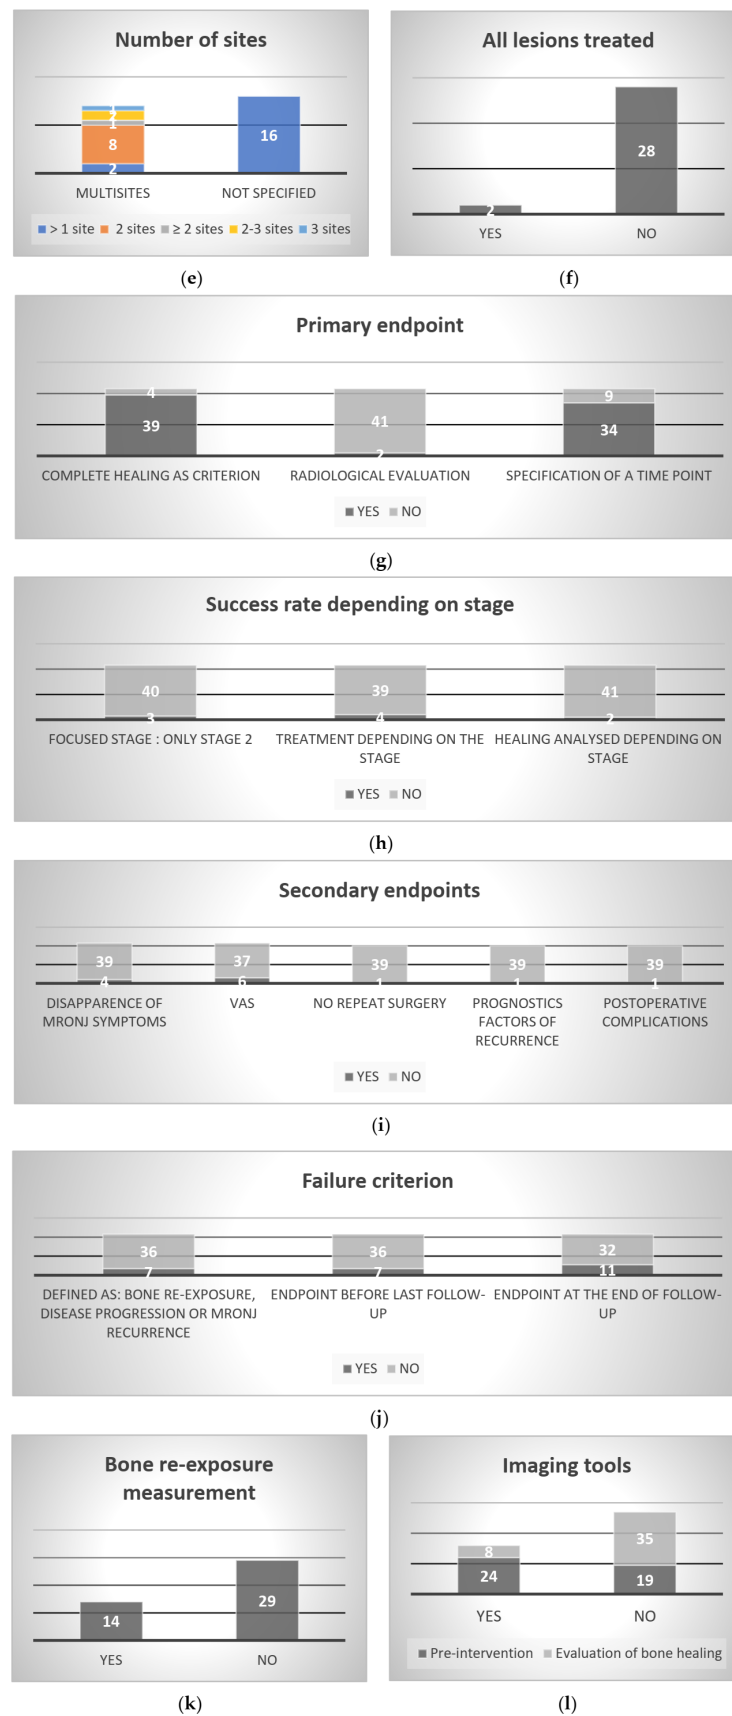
Number of sites

2
1
8
2
16

MULTISITES NOT SPECIFIED

■ > 1 site ■ 2 sites ■ ≥ 2 sites ■ 2-3 sites ■ 3 sites

(e)

All lesions treated

2
28

YES NO

(f)

Primary endpoint

4
39
41
2
9
34

COMPLETE HEALING AS CRITERION RADIOLOGICAL EVALUATION SPECIFICATION OF A TIME POINT

■ YES ■ NO

(g)

Success rate depending on stage

40
3
39
4
41
2

FOCUSED STAGE : ONLY STAGE 2 TREATMENT DEPENDING ON THE STAGE HEALING ANALYSED DEPENDING ON STAGE

■ YES ■ NO

(h)

Secondary endpoints

39
4
37
6
39
1
39
1
39
1

DISAPPARENCE OF MRONJ SYMPTOMS VAS NO REPEAT SURGERY PROGNOSTICS FACTORS OF RECURRENCE POSTOPERATIVE COMPLICATIONS

■ YES ■ NO

(i)

Failure criterion

36
7
36
7
32
11

DEFINED AS: BONE RE-EXPOSURE, DISEASE PROGRESSION OR MRONJ RECURRENCE ENDPOINT BEFORE LAST FOLLOW-UP ENDPOINT AT THE END OF FOLLOW-UP

■ YES ■ NO

(j)

Bone re-exposure measurement

14
29

YES NO

(k)

Imaging tools

8
24
35
19

YES NO

■ Pre-intervention ■ Evaluation of bone healing

(l)